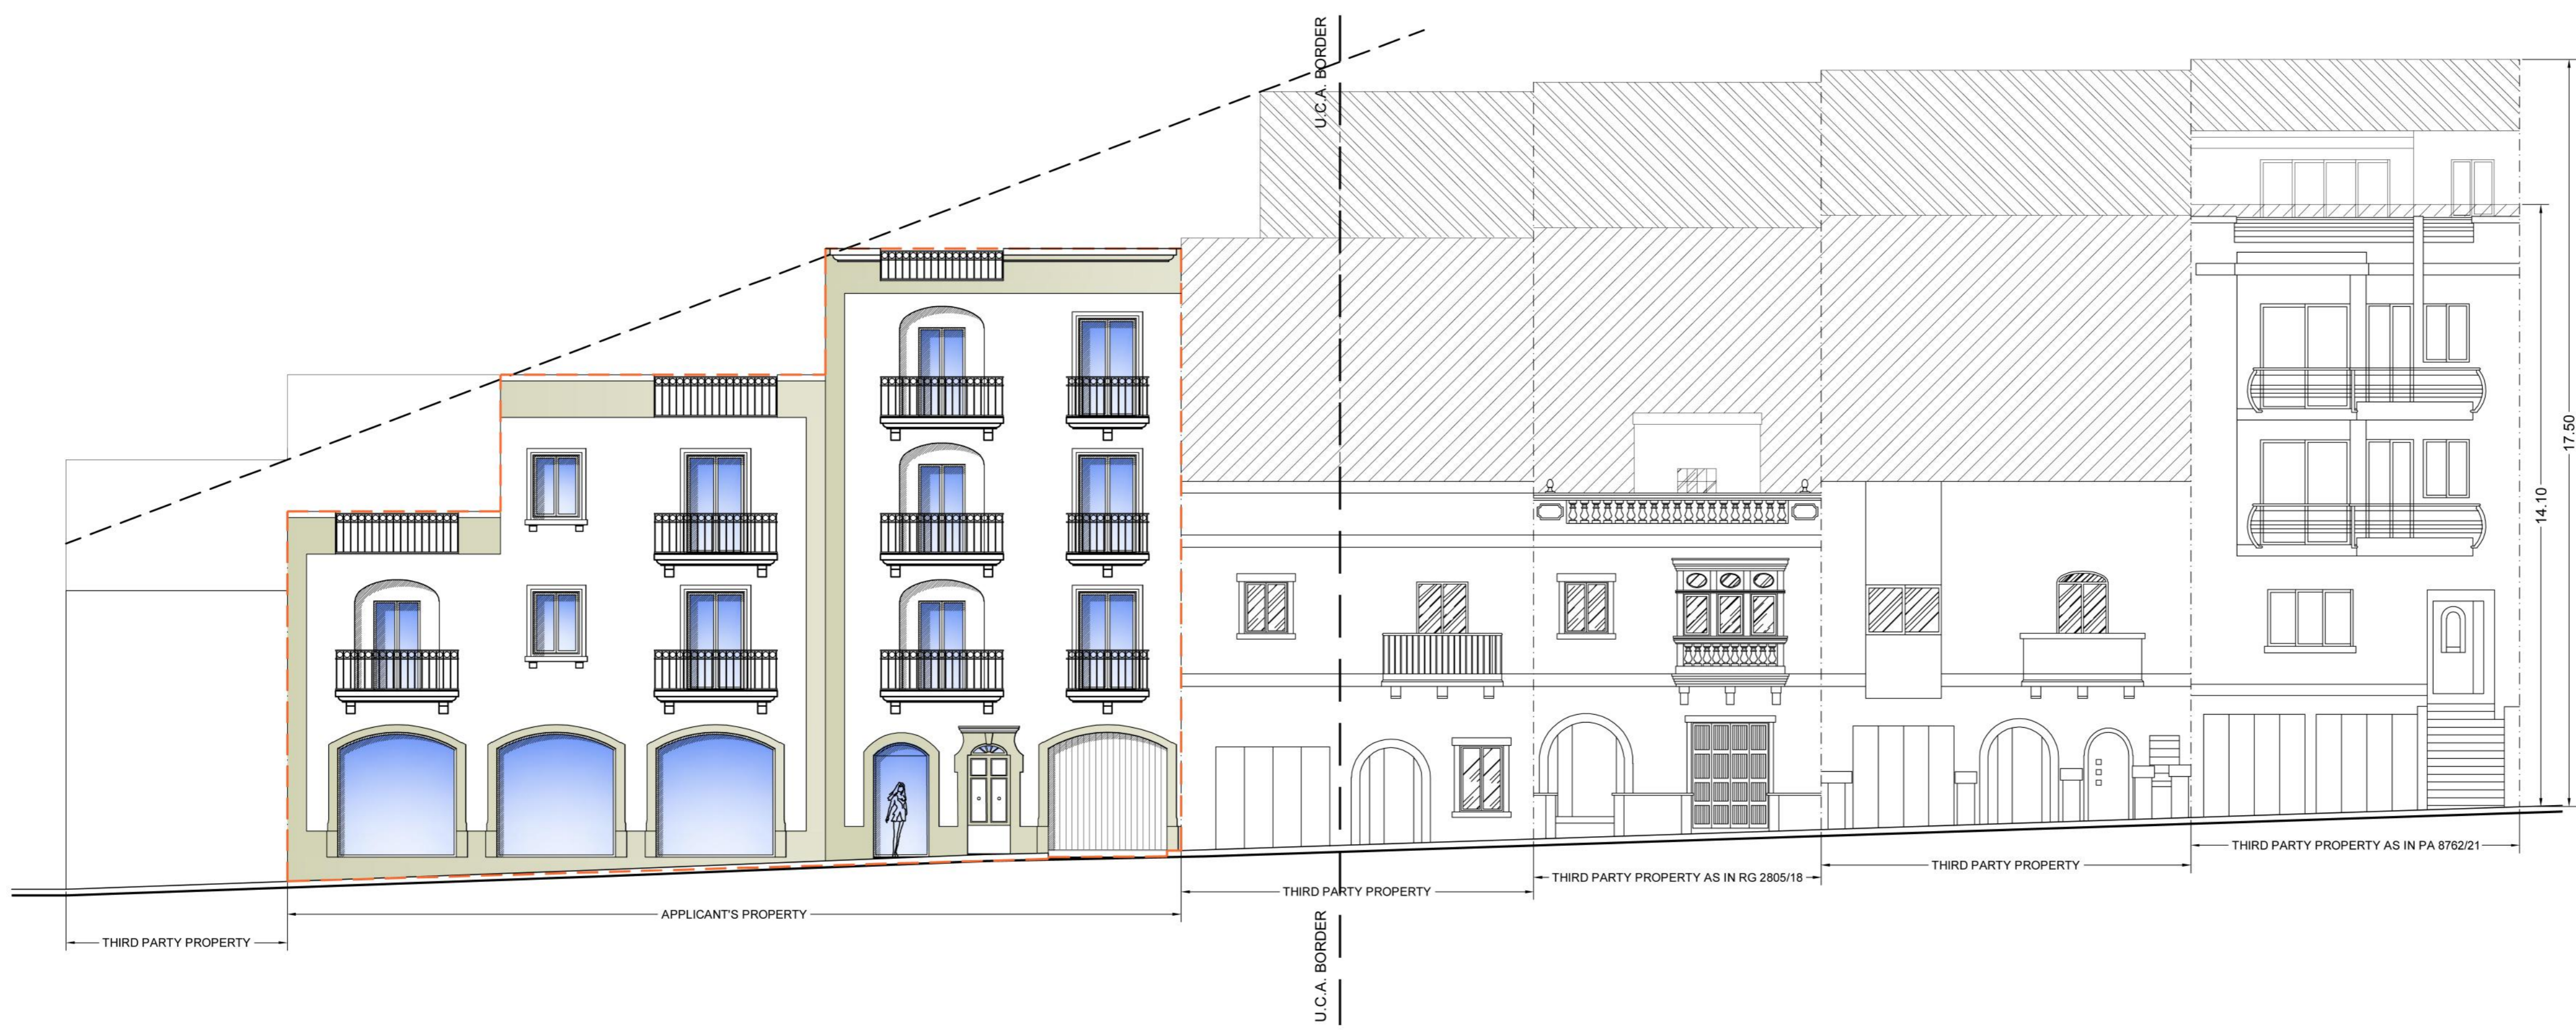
U.C.A. BORDER

17.50

14.10

THIRD PARTY PROPERTY AS IN PA 8762/21

THIRD PARTY PROPERTY

THIRD PARTY PROPERTY AS IN RG 2805/18

THIRD PARTY PROPERTY

APPLICANT'S PROPERTY

THIRD PARTY PROPERTY

U.C.A. BORDER